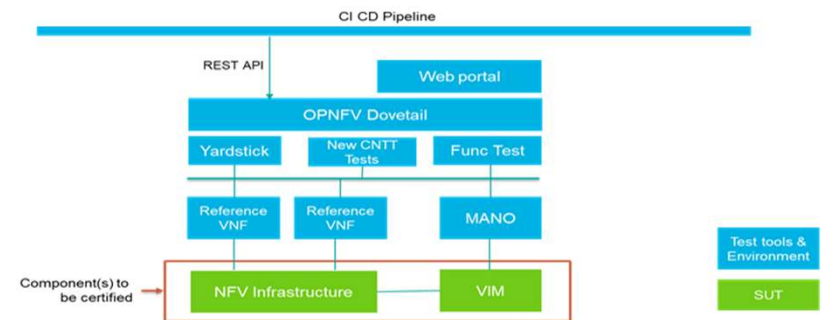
CI CD Pipeline

REST API

Web portal

OPNFV Dovetail

Yardstick

New CNTT Tests

Func Test

Reference VNF

Reference VNF

MANO

Component(s) to be certified

NFV Infrastructure

VIM

Test tools & Environment

SUT